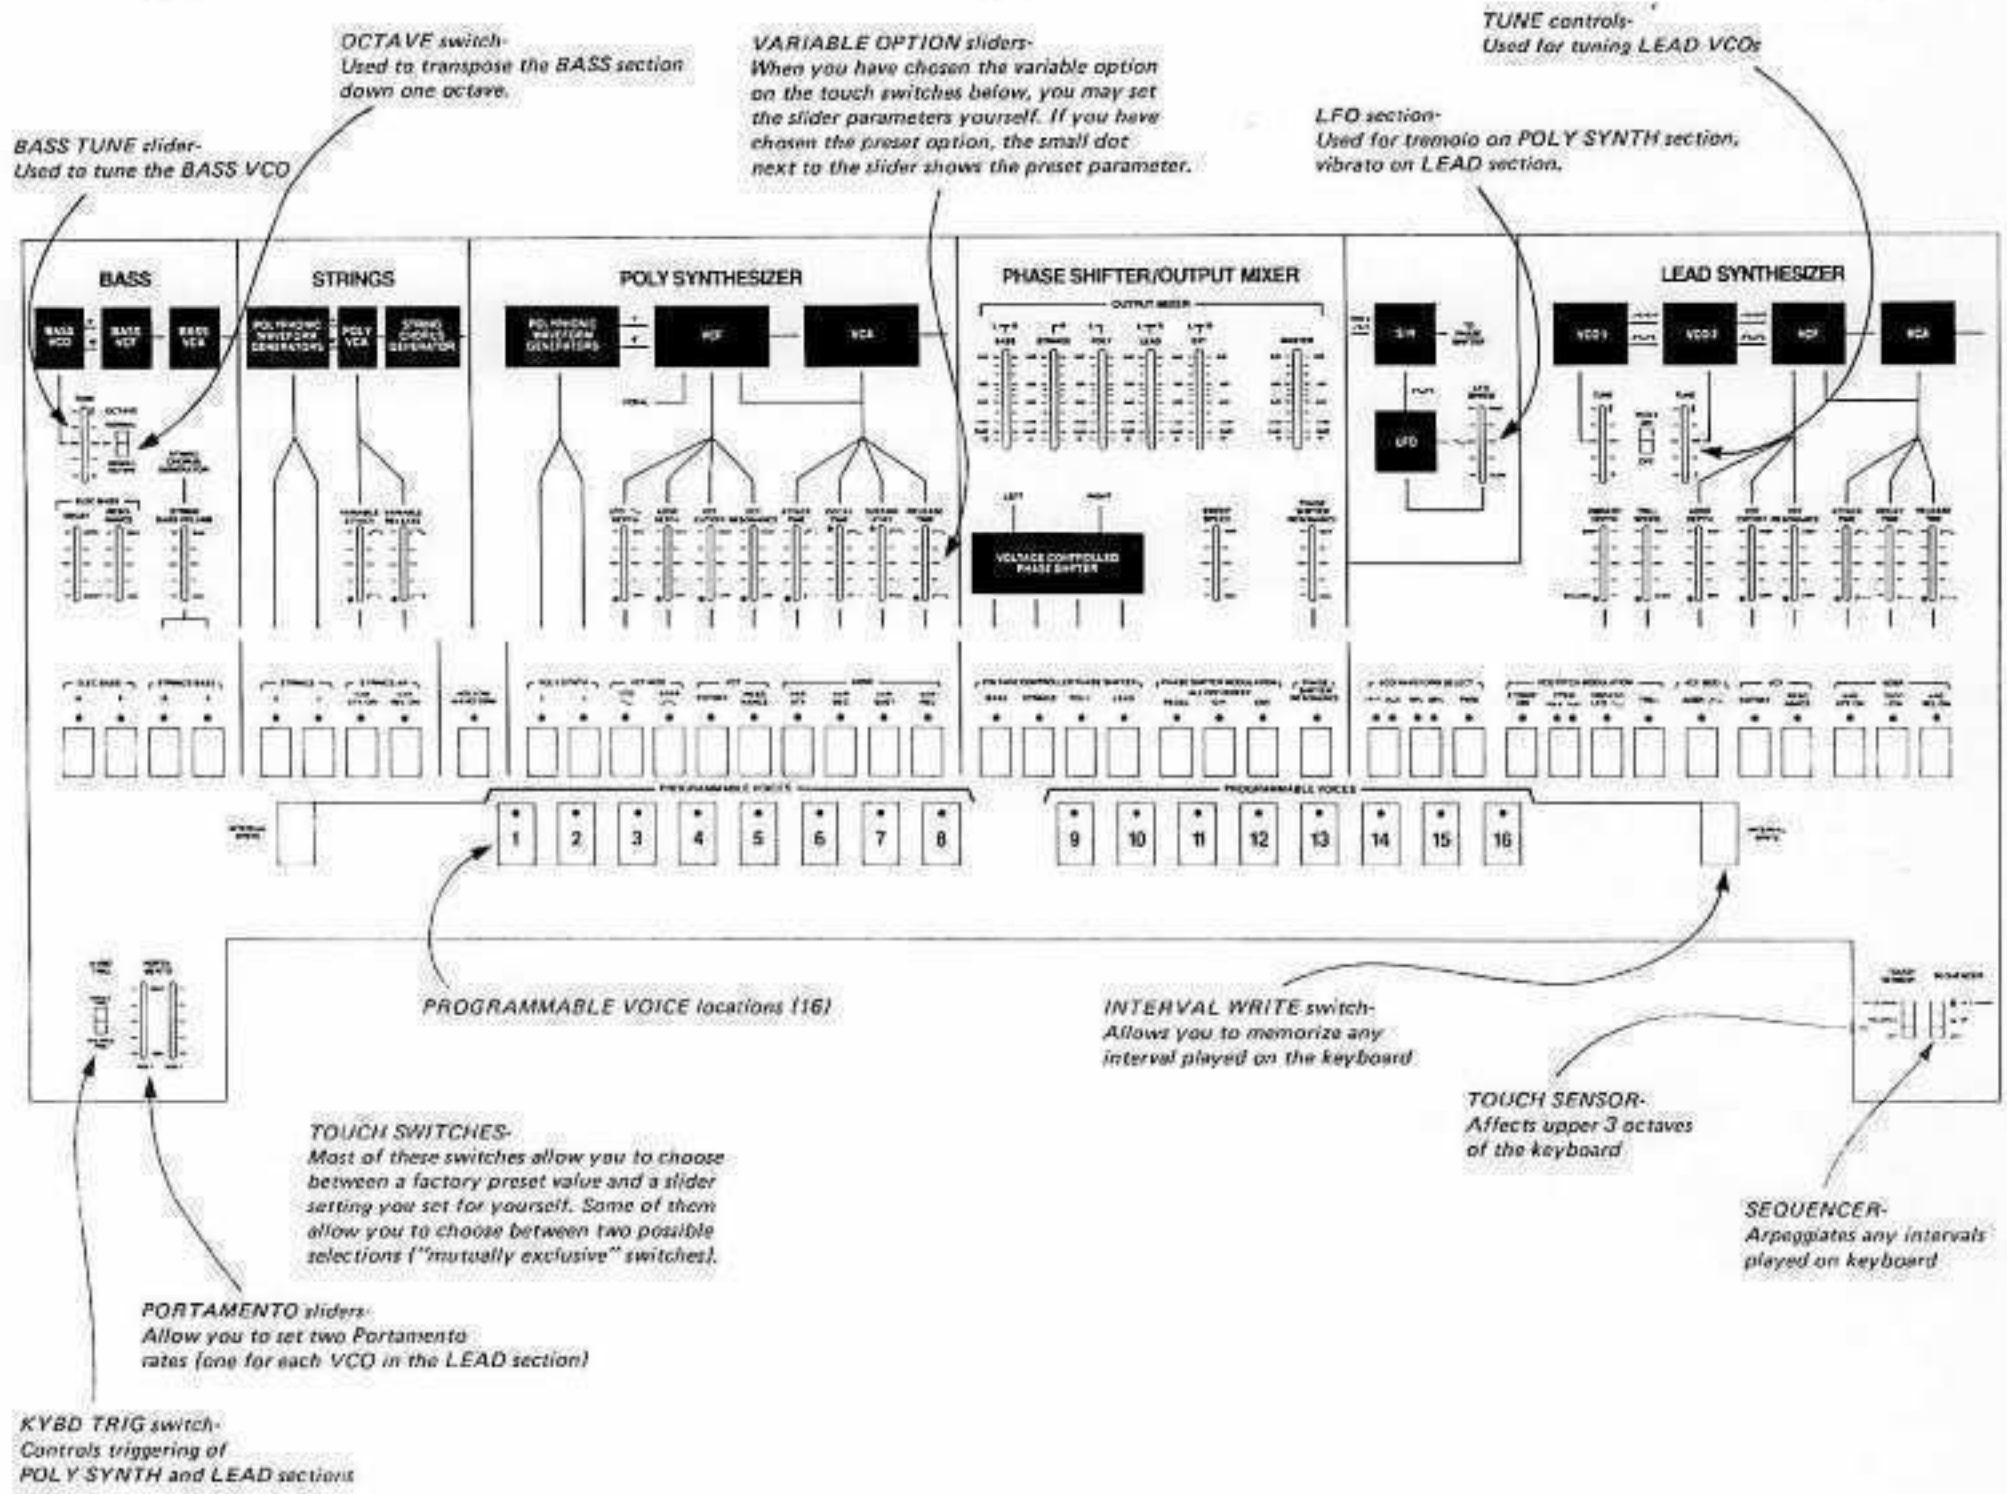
OCTAVE switch-
Used to transpose the BASS section down one octave.

VARIABLE OPTION sliders-
When you have chosen the variable option on the touch switches below, you may set the slider parameters yourself. If you have chosen the preset option, the small dot next to the slider shows the preset parameter.

TUNE controls-
Used for tuning LEAD VCOs

BASS TUNE slider-
Used to tune the BASS VCO

LFO section-
Used for tremolo on POLY SYNTH section, vibrato on LEAD section.

BASS

STRINGS

POLY SYNTHESIZER

PHASE SHIFTER/OUTPUT MIXER

LEAD SYNTHESIZER

BASS VCO

BASS VCF

BASS VCA

POLYPHONIC WAVEFORM GENERATORS

POLY VCA

STRING CHORUS GENERATOR

POLYPHONIC WAVEFORM GENERATORS

VCF

VCA

OUTPUT MIXER

VOLTAGE CONTROLLED PHASE SHIFTER

S/H

LFO

VCO 1

VCO 2

VCF

VCA

PROGRAMMABLE VOICES

1 2 3 4 5 6 7 8

PROGRAMMABLE VOICES

9 10 11 12 13 14 15 16

PROGRAMMABLE VOICE locations (16)

INTERVAL WRITE switch-
Allows you to memorize any interval played on the keyboard

TOUCH SENSOR-
Affects upper 3 octaves of the keyboard

TOUCH SWITCHES-
Most of these switches allow you to choose between a factory preset value and a slider setting you set for yourself. Some of them allow you to choose between two possible selections ("mutually exclusive" switches).

SEQUENCER-
Arpeggiates any intervals played on keyboard

PORTAMENTO sliders-
Allow you to set two Portamento rates (one for each VCO in the LEAD section)

KYBD TRIG switch-
Controls triggering of POLY SYNTH and LEAD sections